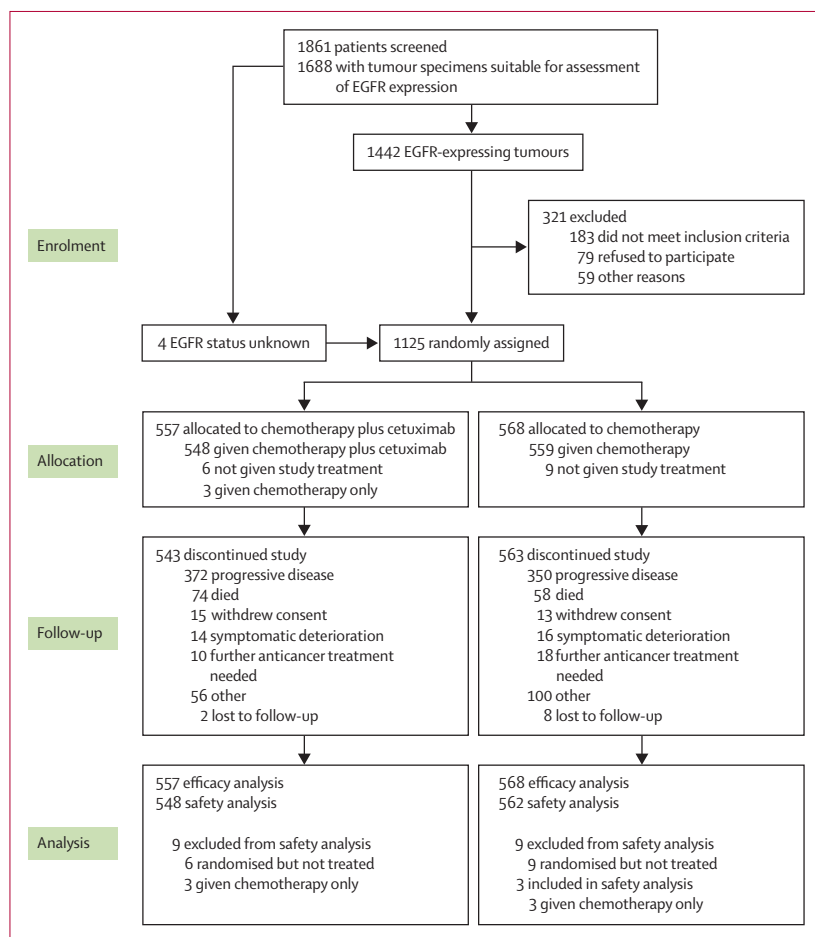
1861 patients screened
1688 with tumour specimens suitable for assessment of EGFR expression

1442 EGFR-expressing tumours

Enrolment

321 excluded
183 did not meet inclusion criteria
79 refused to participate
59 other reasons

4 EGFR status unknown

1125 randomly assigned

Allocation

557 allocated to chemotherapy plus cetuximab
548 given chemotherapy plus cetuximab
6 not given study treatment
3 given chemotherapy only

568 allocated to chemotherapy
559 given chemotherapy
9 not given study treatment

Follow-up

543 discontinued study
372 progressive disease
74 died
15 withdrew consent
14 symptomatic deterioration
10 further anticancer treatment needed
56 other
2 lost to follow-up

563 discontinued study
350 progressive disease
58 died
13 withdrew consent
16 symptomatic deterioration
18 further anticancer treatment needed
100 other
8 lost to follow-up

Analysis

557 efficacy analysis
548 safety analysis

9 excluded from safety analysis
6 randomised but not treated
3 given chemotherapy only

568 efficacy analysis
562 safety analysis

9 excluded from safety analysis
9 randomised but not treated
3 included in safety analysis
3 given chemotherapy only